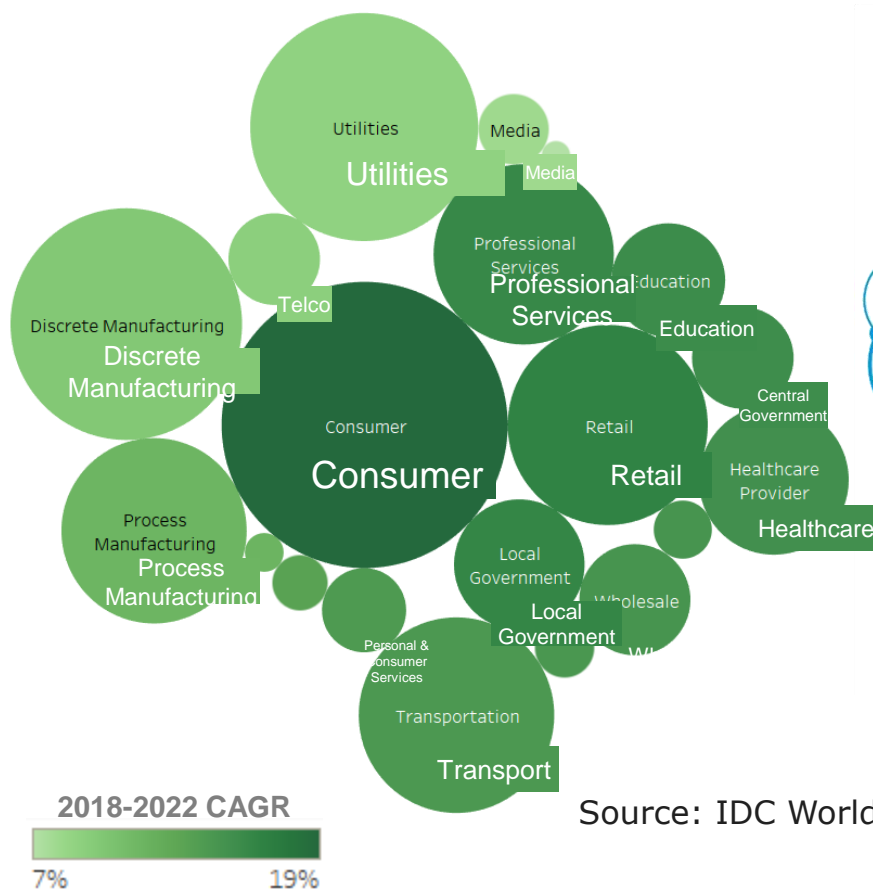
Utilities
Utilities
Media
Media
Professional Services
Professional Services
Education
Education
Telco
Discrete Manufacturing
Discrete Manufacturing
Consumer
Consumer
Retail
Retail
Central Government
Healthcare Provider
Healthcare
Process Manufacturing
Process Manufacturing
Local Government
Local Government
Wholesale
Wh
Personal & Consumer Services
Transportation
Transport
2018-2022 CAGR
7%
19%
Source: IDC Worl